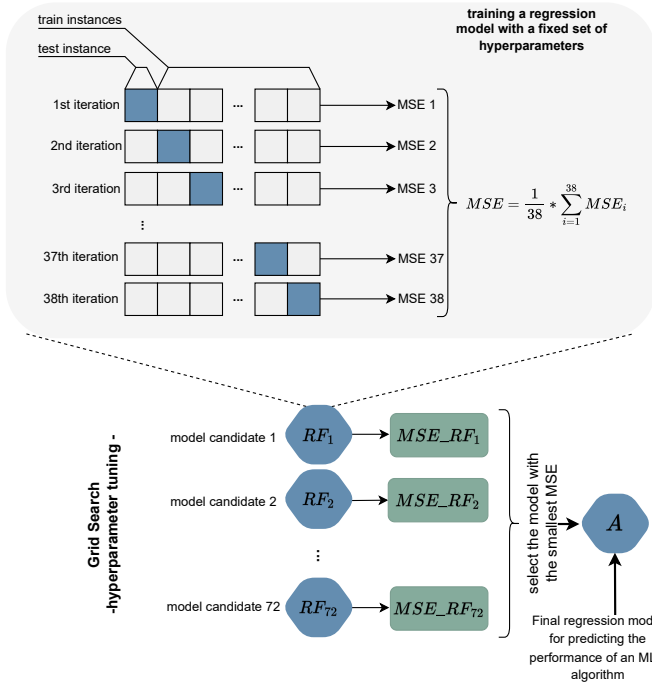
train instances

test instance

training a regression model with a fixed set of hyperparameters

1st iteration ... MSE 1

2nd iteration ... MSE 2

3rd iteration ... MSE 3

⋮

37th iteration ... MSE 37

38th iteration ... MSE 38

$MSE = \frac{1}{38} * \sum_{i=1}^{38} MSE_i$

Grid Search
-hyperparameter tuning -

model candidate 1 $RF_1$ $MSE\_RF_1$

model candidate 2 $RF_2$ $MSE\_RF_2$

⋮

model candidate 72 $RF_{72}$ $MSE\_RF_{72}$

select the model with the smallest MSE

$A$

Final regression mod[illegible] for predicting the performance of an M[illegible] algorithm